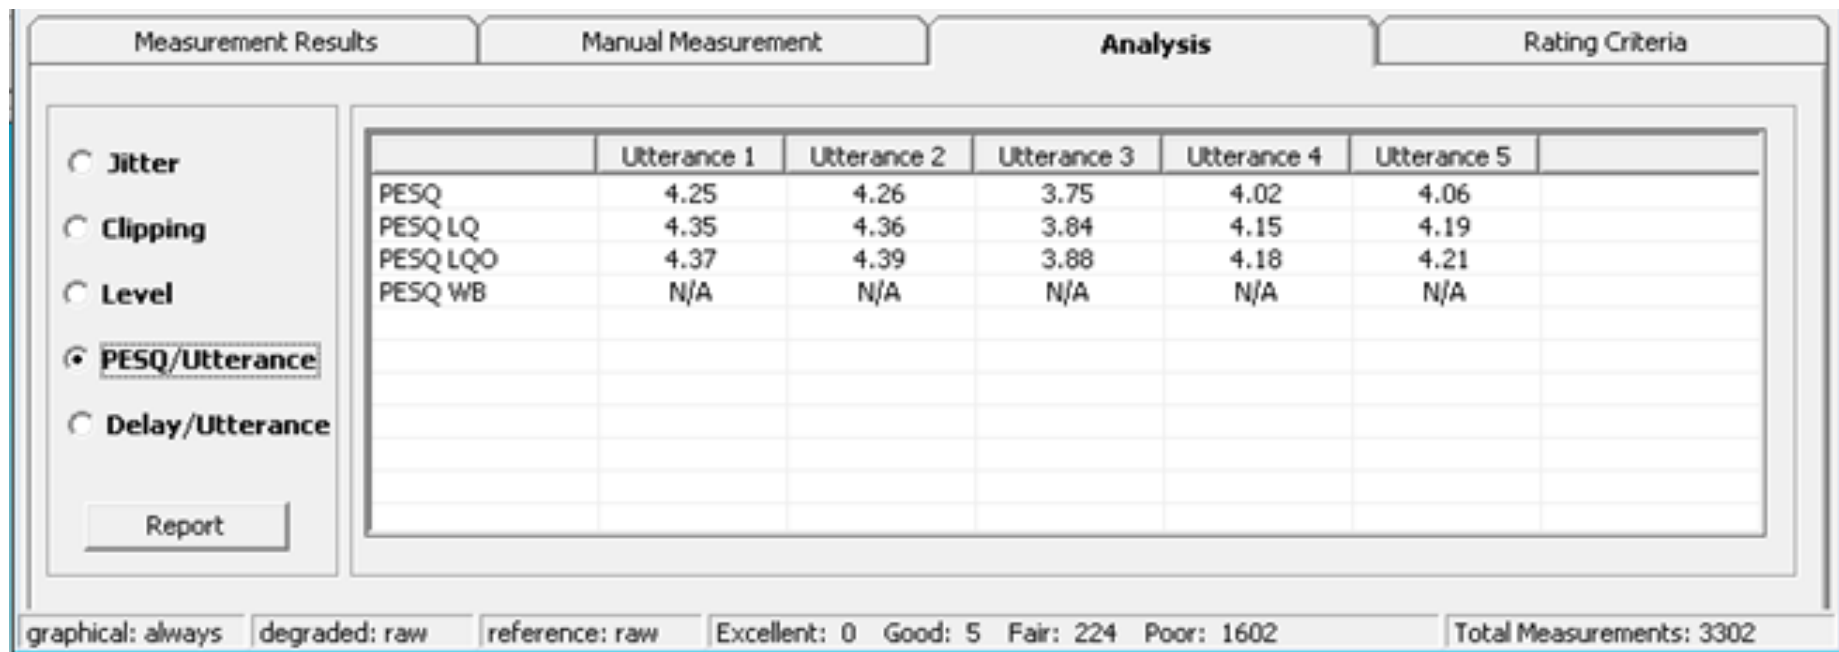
Measurement Results | Manual Measurement | Analysis | Rating Criteria

Jitter

Clipping

Level

PESQ/Utterance

Delay/Utterance

Report

| | Utterance 1 | Utterance 2 | Utterance 3 | Utterance 4 | Utterance 5 | |
|---|---|---|---|---|---|---|
| PESQ | 4.25 | 4.26 | 3.75 | 4.02 | 4.06 | |
| PESQ LQ | 4.35 | 4.36 | 3.84 | 4.15 | 4.19 | |
| PESQ LQO | 4.37 | 4.39 | 3.88 | 4.18 | 4.21 | |
| PESQ WB | N/A | N/A | N/A | N/A | N/A | |

graphical: always | degraded: raw | reference: raw | Excellent: 0 Good: 5 Fair: 224 Poor: 1602 | Total Measurements: 3302